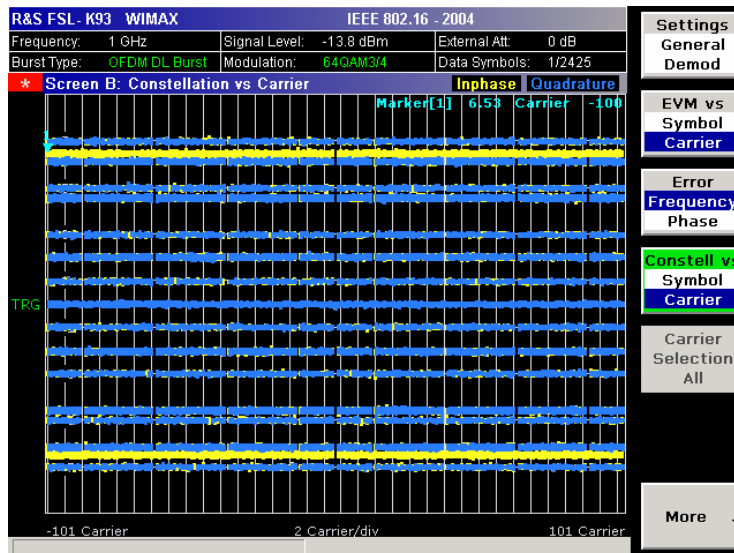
R&S FSL- K93 WIMAX | IEEE 802.16 - 2004

| Frequency: | 1 GHz | Signal Level: | -13.8 dBm | External Att: | 0 dB |
|---|---|---|---|---|---|
| Burst Type: | OFDM DL Burst | Modulation: | 64QAM3/4 | Data Symbols: | 1/2425 |

* Screen B: Constellation vs Carrier   Inphase   Quadrature

Marker[1] 6.53 Carrier -100

TRG

-101 Carrier   2 Carrier/div   101 Carrier

Settings
General
Demod

EVM vs
Symbol
Carrier

Error
Frequency
Phase

Constell vs
Symbol
Carrier

Carrier
Selection
All

More